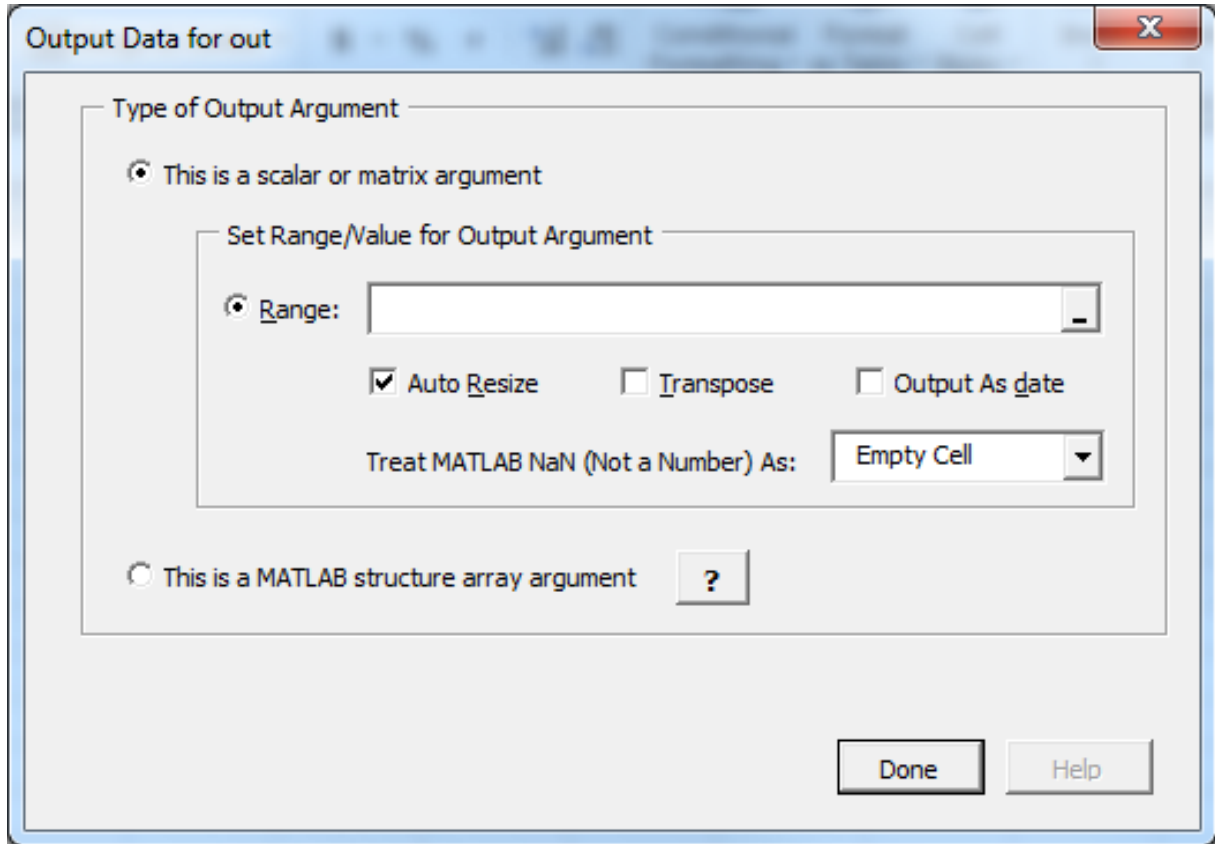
Output Data for out

X

Type of Output Argument

This is a scalar or matrix argument

Set Range/Value for Output Argument

Range:

Auto Resize

Transpose

Output As date

Treat MATLAB NaN (Not a Number) As:

Empty Cell

This is a MATLAB structure array argument

?

Done

Help